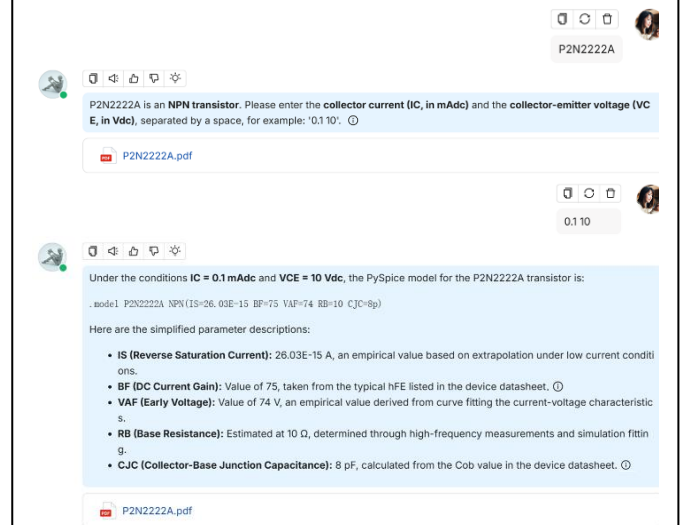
P2N2222A

P2N2222A is an NPN transistor. Please enter the collector current (IC, in mAdc) and the collector-emitter voltage (VCE, in Vdc), separated by a space, for example: '0.1 10'.

PDF P2N2222A.pdf

0.1 10

Under the conditions IC = 0.1 mAdc and VCE = 10 Vdc, the PySpice model for the P2N2222A transistor is:

.model P2N2222A NPN(IS=26.03E-15 BF=75 VAF=74 RB=10 CJC=8p)

Here are the simplified parameter descriptions:

- IS (Reverse Saturation Current): 26.03E-15 A, an empirical value based on extrapolation under low current conditions.
- BF (DC Current Gain): Value of 75, taken from the typical hFE listed in the device datasheet.
- VAF (Early Voltage): Value of 74 V, an empirical value derived from curve fitting the current-voltage characteristics.
- RB (Base Resistance): Estimated at 10 Ω, determined through high-frequency measurements and simulation fitting.
- CJC (Collector-Base Junction Capacitance): 8 pF, calculated from the Cob value in the device datasheet.

PDF P2N2222A.pdf